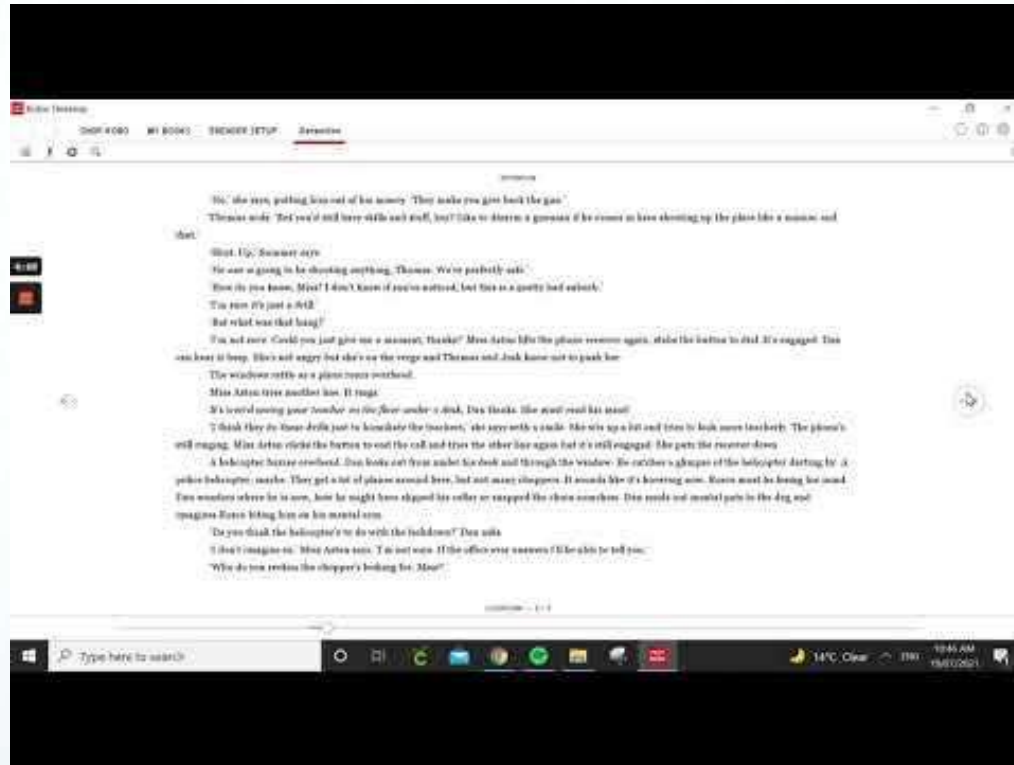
Kobo Desktop

SHOP KOBO MY BOOKS READER SETUP Detention

'No,' she says, putting him out of his misery. 'They make you give back the gun.'

Thomas nods. 'But you'd still have skills and stuff, hey? Like to disarm a gunman if he comes in here shooting up the place like a maniac and that.'

'Shut. Up,' Summer says.

'No one is going to be shooting anything, Thomas. We're perfectly safe.'

'How do you know, Miss? I don't know if you've noticed, but Dan is a pretty bad unlucky.'

'I'm sure it's just a drill.'

'But what was that bang?'

'I'm not sure. Could you just give me a moment, thanks?' Miss Aston lifts the phone receiver again, stabs the button to dial. It's engaged. Dan can hear it beep. She's not angry but she's on the verge and Thomas and Josh know not to push her.

The windows rattle as a plane roars overhead.

Miss Aston tries another line. It rings.

It's weird seeing your teacher on the floor under a desk, Dan thinks. She must read his mind.

'I think they do these drills just to humiliate the teachers,' she says with a smile. She sits up a bit and tries to look more teacherly. The phone's still ringing. Miss Aston clicks the button to end the call and tries the other line again but it's still engaged. She puts the receiver down.

A helicopter hums overhead. Dan looks out from under his desk and through the window. He catches a glimpse of the helicopter darting by. A police helicopter, maybe. They get a lot of planes around here, but not many choppers. It sounds like it's hovering now. Rocco must be losing his mind. Dan wonders where he is now, how he might have slipped his collar or snapped the chain somehow. Dan sends out mental pats to the dog and imagines Rocco biting him on his mental arm.

'Do you think the helicopter's to do with the lockdown?' Dan asks.

'I don't imagine so,' Miss Aston says. 'I'm not sure. If the office ever answers I'll be able to tell you.'

'Who do you reckon the chopper's looking for, Miss?'

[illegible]

Type here to search

14°C Clear 10:46 AM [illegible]